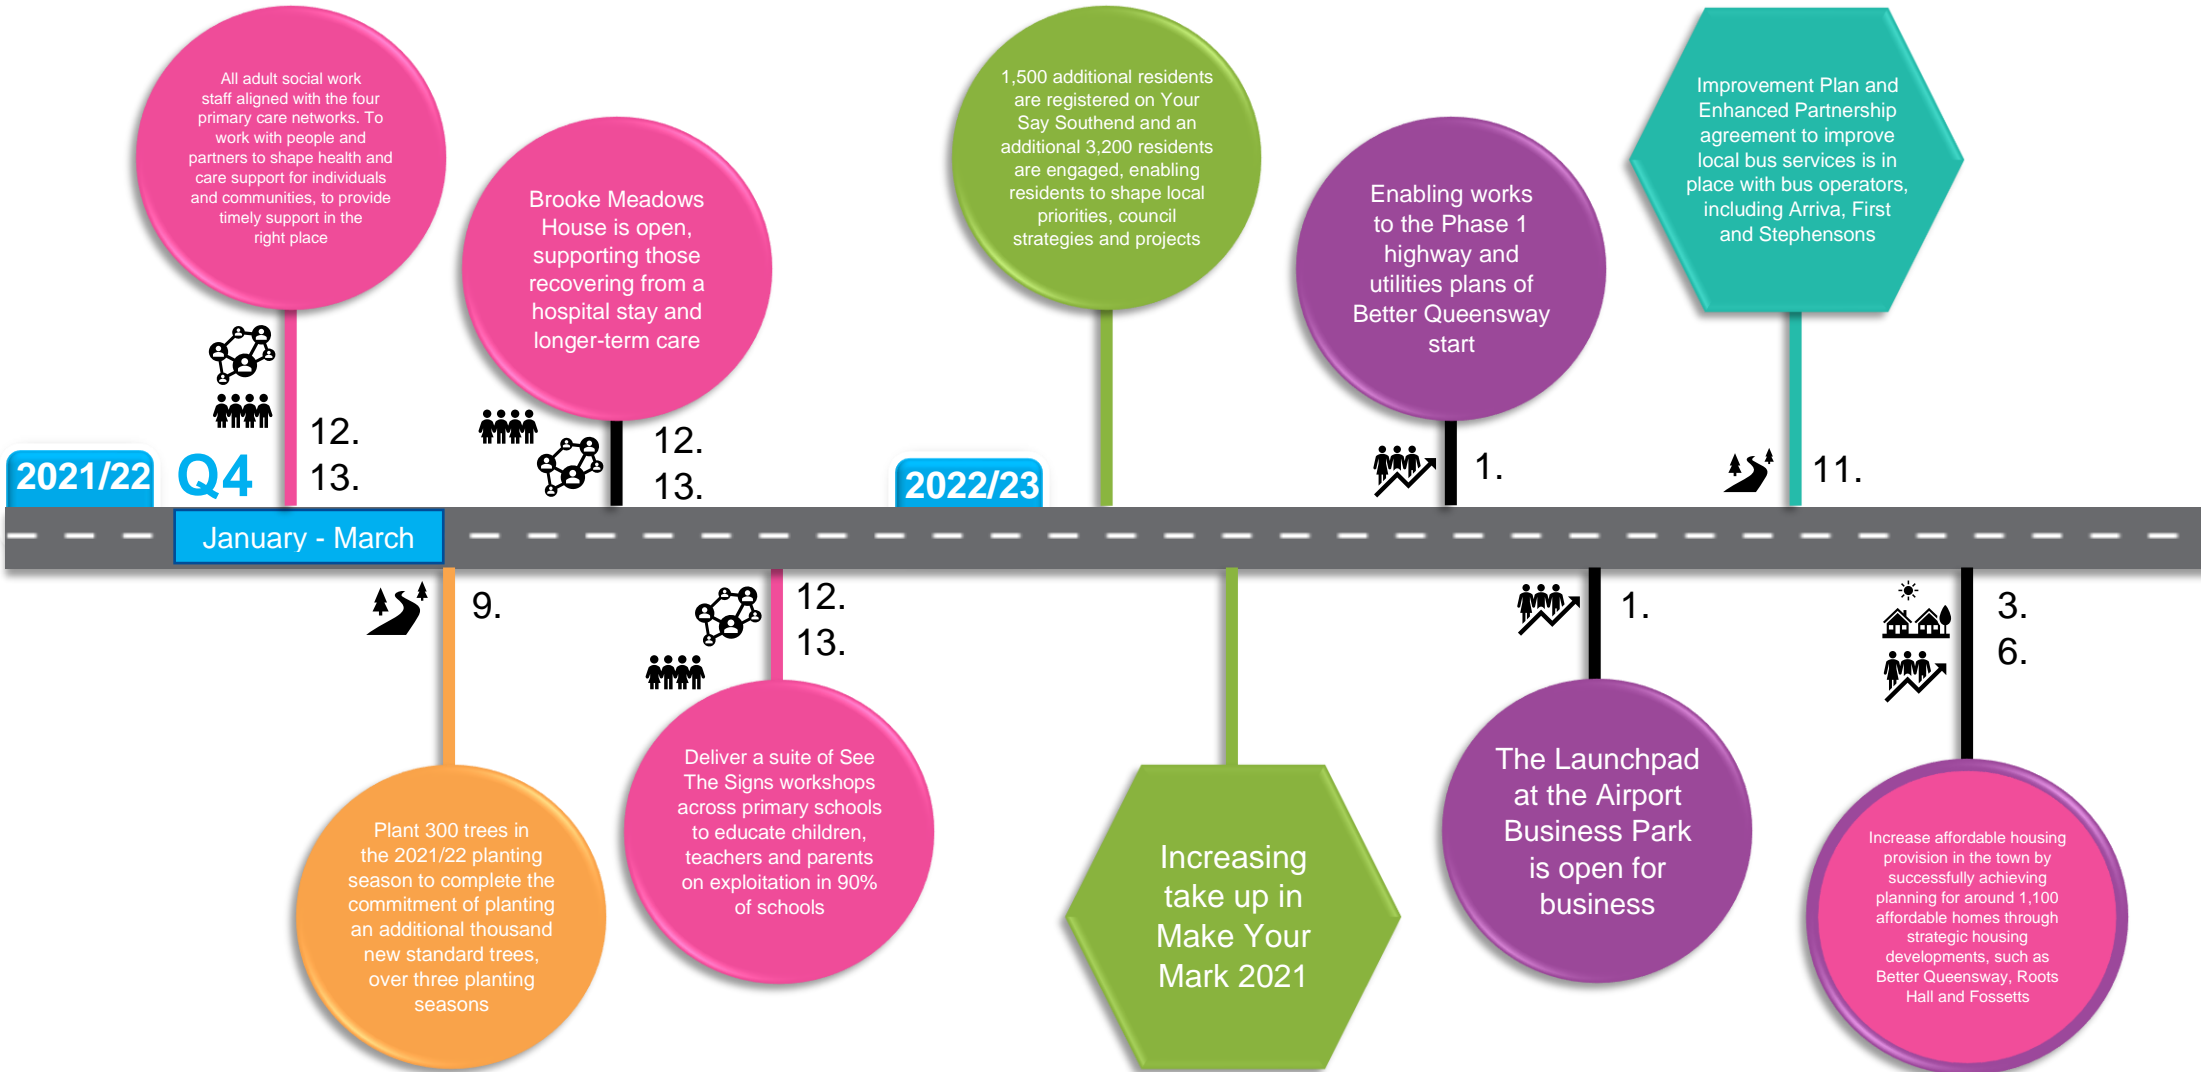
All adult social work staff aligned with the four primary care networks. To work with people and partners to shape health and care support for individuals and communities, to provide timely support in the right place

12.
13.

Brooke Meadows House is open, supporting those recovering from a hospital stay and longer-term care

12.
13.

1,500 additional residents are registered on Your Say Southend and an additional 3,200 residents are engaged, enabling residents to shape local priorities, council strategies and projects

Enabling works to the Phase 1 highway and utilities plans of Better Queensway start

1.

Improvement Plan and Enhanced Partnership agreement to improve local bus services is in place with bus operators, including Arriva, First and Stephensons

11.

2021/22 Q4

January - March

2022/23

9.

Plant 300 trees in the 2021/22 planting season to complete the commitment of planting an additional thousand new standard trees, over three planting seasons

12.
13.

Deliver a suite of See The Signs workshops across primary schools to educate children, teachers and parents on exploitation in 90% of schools

Increasing take up in Make Your Mark 2021

1.

The Launchpad at the Airport Business Park is open for business

3.
6.

Increase affordable housing provision in the town by successfully achieving planning for around 1,100 affordable homes through strategic housing developments, such as Better Queensway, Roots Hall and Fossetts